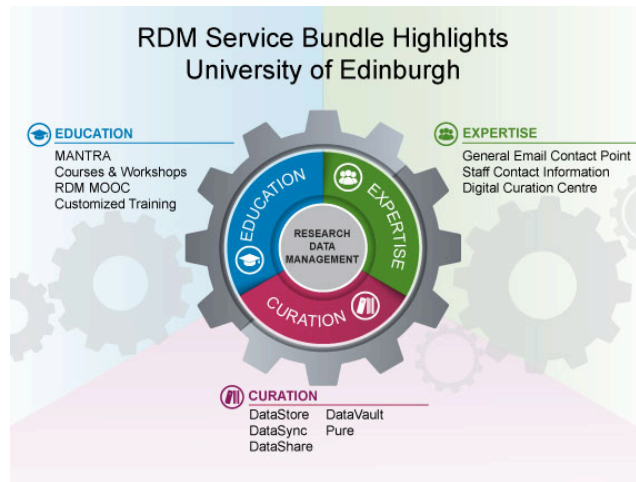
RDM Service Bundle Highlights
University of Edinburgh

EDUCATION
MANTRA
Courses & Workshops
RDM MOOC
Customized Training

EXPERTISE
General Email Contact Point
Staff Contact Information
Digital Curation Centre

EDUCATION
EXPERTISE
RESEARCH DATA MANAGEMENT
CURATION

CURATION
DataStore
DataSync
DataShare
DataVault
Pure